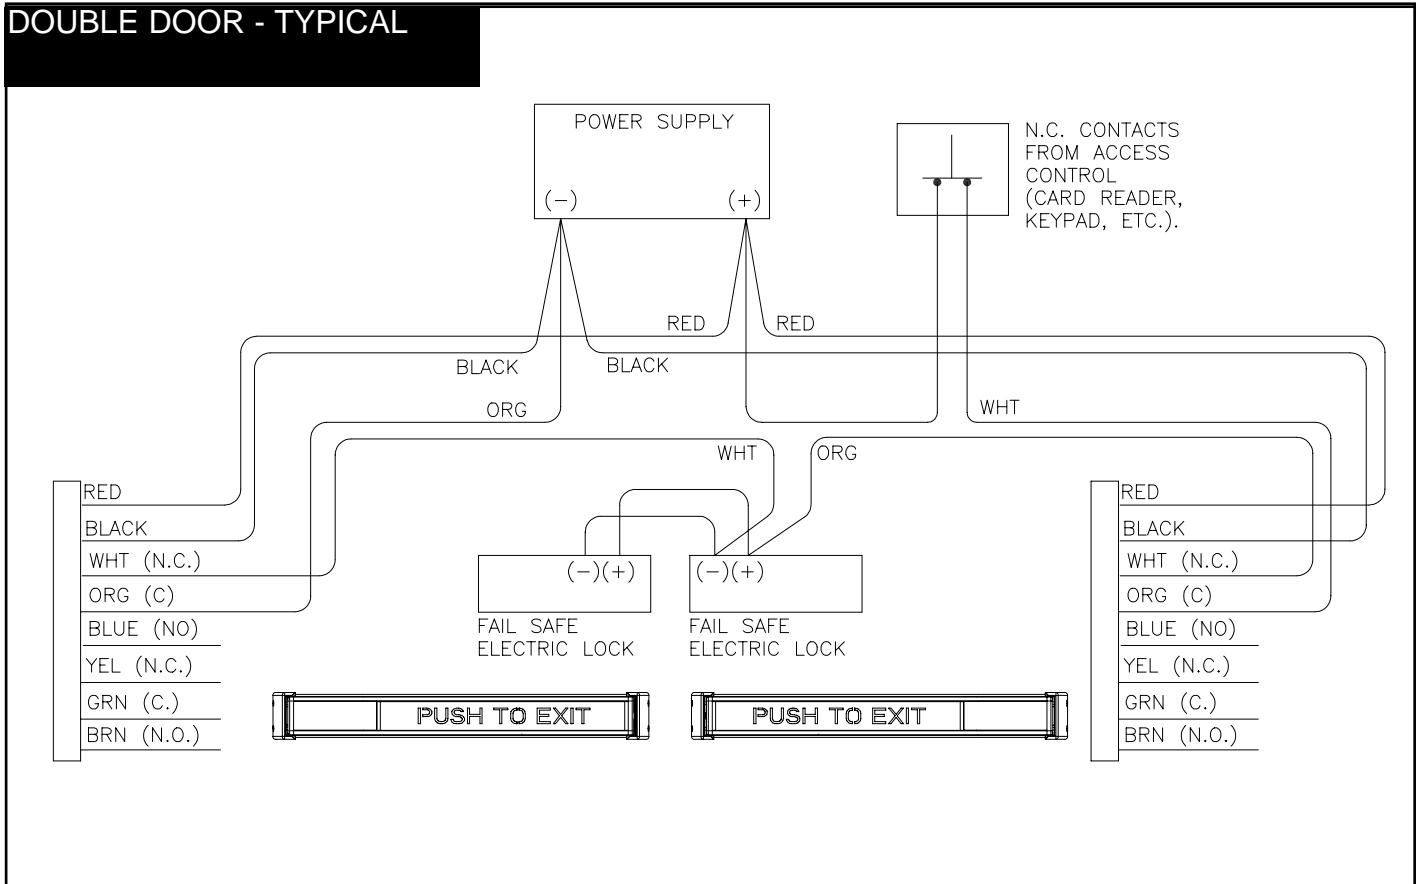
DOUBLE DOOR - TYPICAL

POWER SUPPLY
(−) (+)

N.C. CONTACTS FROM ACCESS CONTROL (CARD READER, KEYPAD, ETC.).

RED
RED
BLACK
BLACK
ORG
WHT
WHT
ORG

RED
BLACK
WHT (N.C.)
ORG (C)
BLUE (NO)
YEL (N.C.)
GRN (C.)
BRN (N.O.)

(−)(+)
FAIL SAFE ELECTRIC LOCK

(−)(+)
FAIL SAFE ELECTRIC LOCK

RED
BLACK
WHT (N.C.)
ORG (C)
BLUE (NO)
YEL (N.C.)
GRN (C.)
BRN (N.O.)

PUSH TO EXIT

PUSH TO EXIT